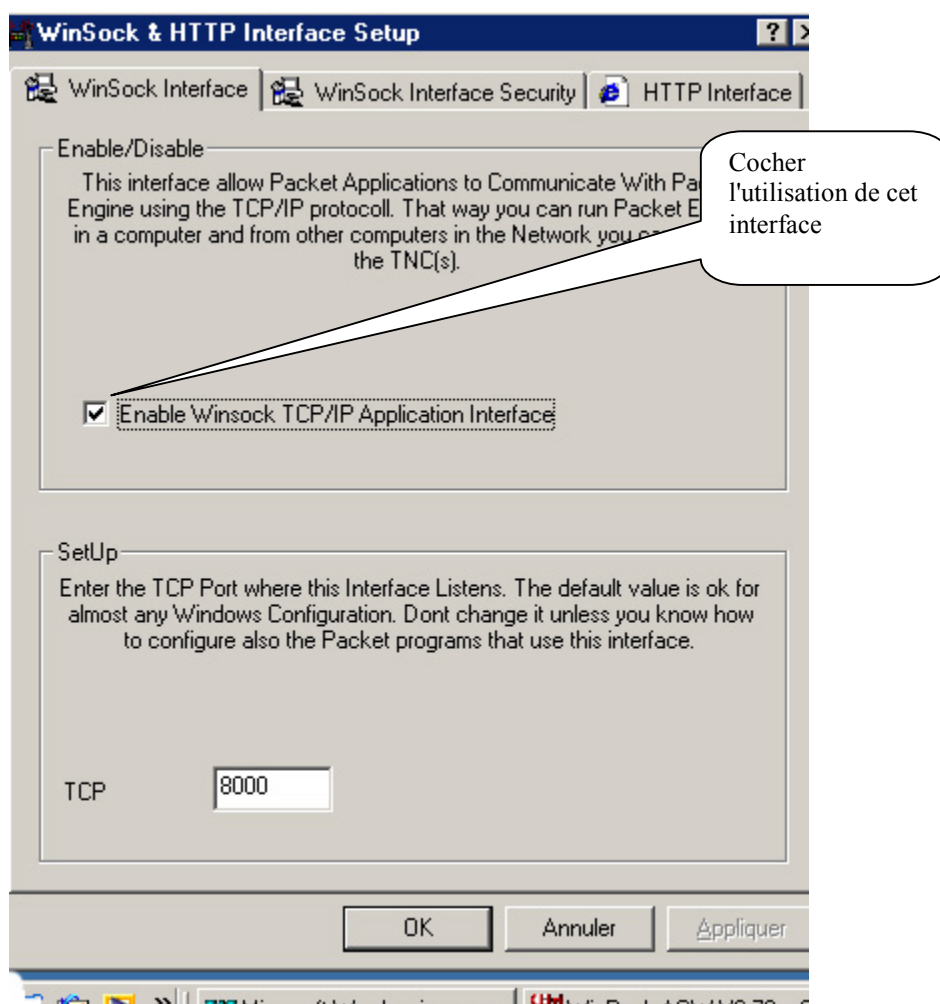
WinSock & HTTP Interface Setup

?

WinSock Interface | WinSock Interface Security | HTTP Interface

Enable/Disable

This interface allow Packet Applications to Communicate With Pa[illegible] Engine using the TCP/IP protocoll. That way you can run Packet E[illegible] in a computer and from other computers in the Network you ca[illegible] the TNC(s).

Cocher l'utilisation de cet interface

Enable Winsock TCP/IP Application Interface

SetUp

Enter the TCP Port where this Interface Listens. The default value is ok for almost any Windows Configuration. Dont change it unless you know how to configure also the Packet programs that use this interface.

TCP 8000

OK Annuler Appliquer

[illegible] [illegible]